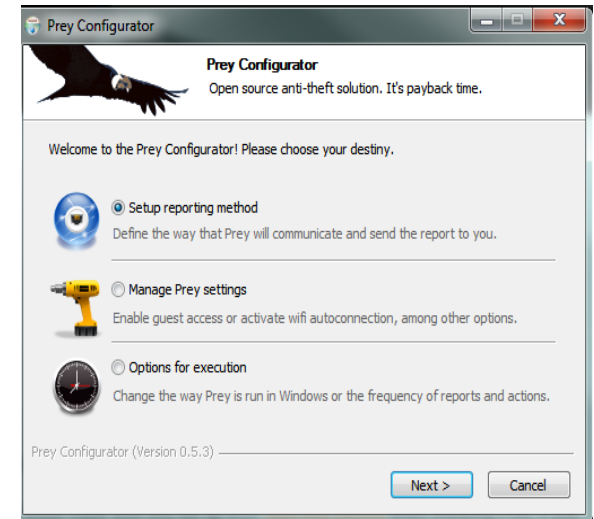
Prey Configurator

Prey Configurator
Open source anti-theft solution. It's payback time.

Welcome to the Prey Configurator! Please choose your destiny.

Setup reporting method
Define the way that Prey will communicate and send the report to you.

Manage Prey settings
Enable guest access or activate wifi autoconnection, among other options.

Options for execution
Change the way Prey is run in Windows or the frequency of reports and actions.

Prey Configurator (Version 0.5.3)

Next >
Cancel